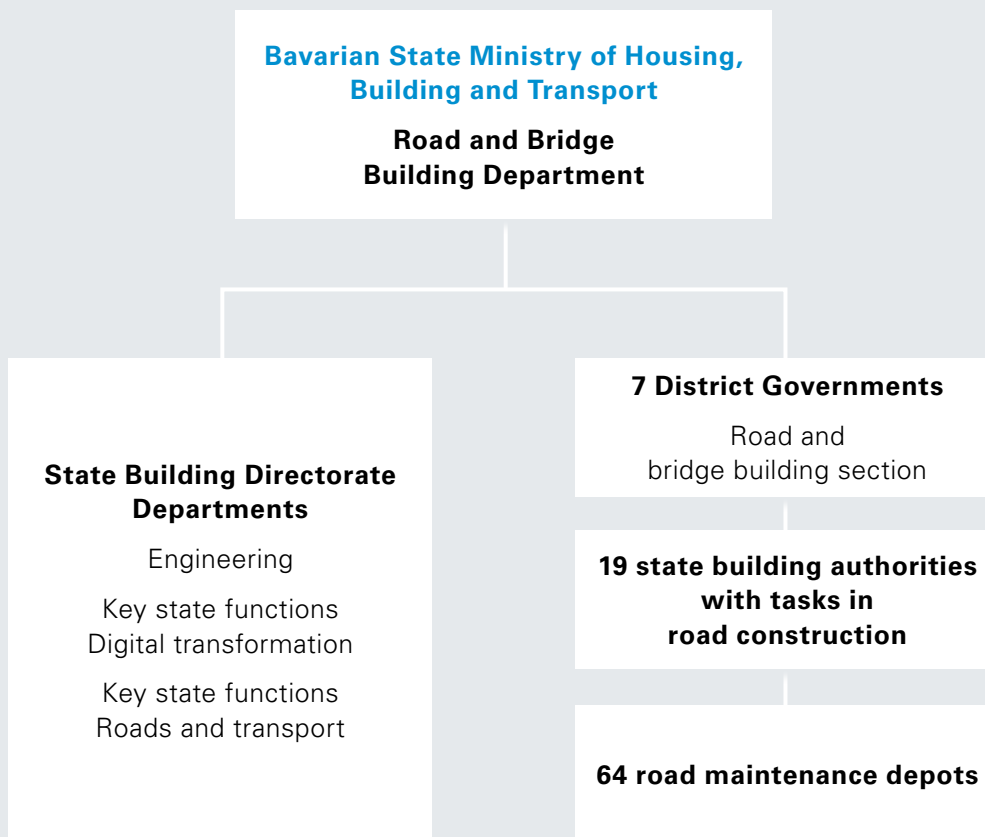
Bavarian State Ministry of Housing, Building and Transport

Road and Bridge Building Department

State Building Directorate Departments

Engineering

Key state functions
Digital transformation

Key state functions
Roads and transport

7 District Governments

Road and bridge building section

19 state building authorities with tasks in road construction

64 road maintenance depots